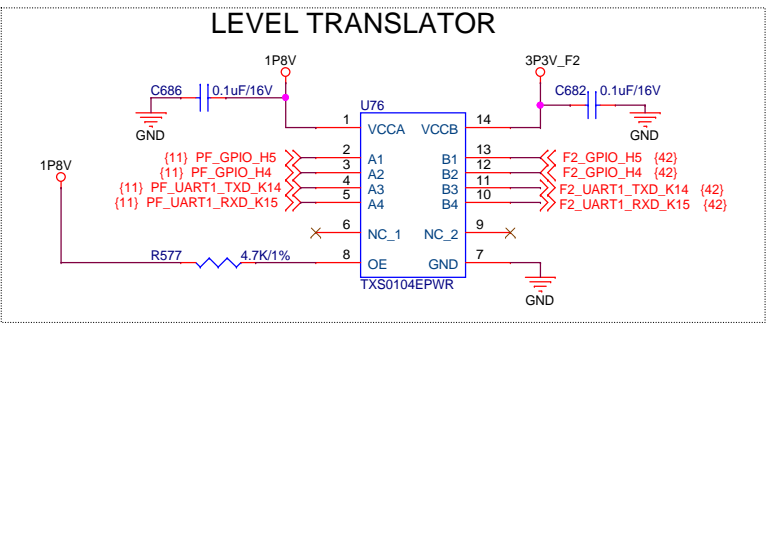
LEVEL TRANSLATOR

1P8V

3P3V_F2

C686 0.1uF/16V

C682 0.1uF/16V

GND

GND

U76

1 VCCA

VCCB 14

1P8V

{11} PF_GPIO_H5 2 A1

B1 13 F2_GPIO_H5 {42}

{11} PF_GPIO_H4 3 A2

B2 12 F2_GPIO_H4 {42}

{11} PF_UART1_TXD_K14 4 A3

B3 11 F2_UART1_TXD_K14 {42}

{11} PF_UART1_RXD_K15 5 A4

B4 10 F2_UART1_RXD_K15 {42}

6 NC_1

NC_2 9

R577 4.7K/1% 8 OE

GND 7

TXS0104EPWR

GND